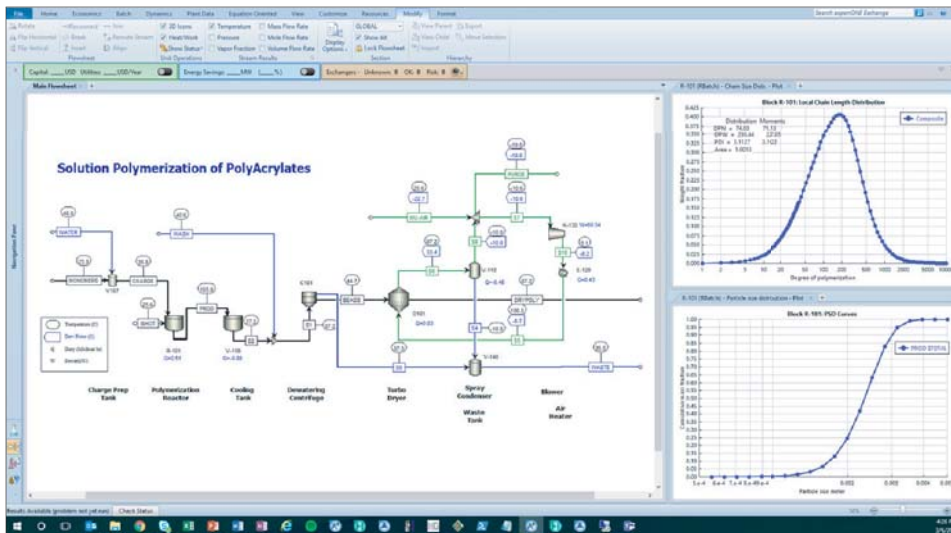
File Home Economics Batch Dynamics Plant Data Equation Oriented View Customize Resources Modify Format

Search aspenONE Exchange

Flowsheet Unit Operations Stream Results Section Hierarchy

3D Icons Temperature Mass Flow Rate
Heat/Work Pressure Mole Flow Rate
Show Status Vapor Fraction Volume Flow Rate

GLOBAL
Show All
Lock Flowsheet

Display Options

Capital: ___USD Utilities: ___USD/Year

Energy Savings: ___MW (___%)

Exchangers - Unknown: 0 OK: 0 Risk: 0

Main Flowsheet

Solution Polymerization of PolyAcrylates

WATER
WASH
MONOMERS
CHARGE
V-107
INIT
PREPOL
R-101
V-105
C-101
SEWER
D-101
V-110
V-140
PURGE
AIR
DRYPOLY
WASTE
E-120
K-130

Temperature (C)
Mass Flow (t)
Duty (kcal/sec)
Power(kW)

Charge Prep Tank
Polymerization Reactor
Cooling Tank
Dewatering Centrifuge
Turbo Dryer
Spray Condenser
Waste Tank
Blower
Air Heater

R-101 (RBatch) - Chain Size Dist. - Plot

Block R-101: Local Chain Length Distribution

Distribution Moments
DPN = 74.00
DPW = 250.44
PDI = 3.3127
Area = 1.0051

Composite

Degree of polymerization

R-101 (RBatch) - Particle size distribution - Plot

Block R-101: PSD Curves

PROD (TOTAL)

Particle size meter

Results Available (problem not yet run) Check Status